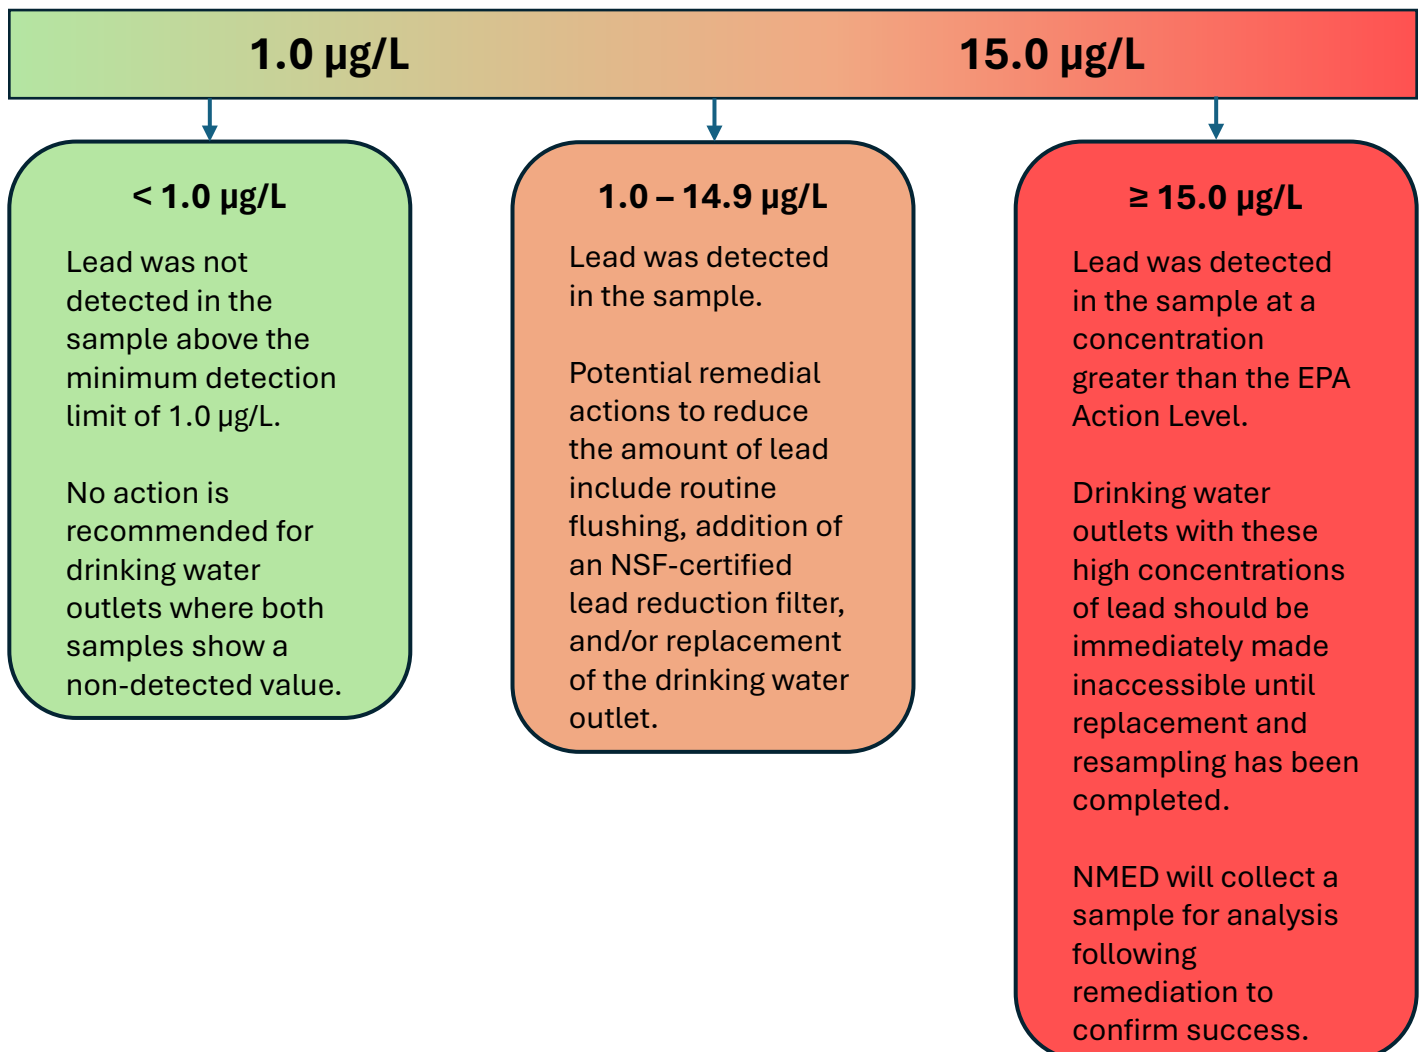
1.0 µg/L

15.0 µg/L

< 1.0 µg/L

Lead was not detected in the sample above the minimum detection limit of 1.0 µg/L.

No action is recommended for drinking water outlets where both samples show a non-detected value.

1.0 – 14.9 µg/L

Lead was detected in the sample.

Potential remedial actions to reduce the amount of lead include routine flushing, addition of an NSF-certified lead reduction filter, and/or replacement of the drinking water outlet.

≥ 15.0 µg/L

Lead was detected in the sample at a concentration greater than the EPA Action Level.

Drinking water outlets with these high concentrations of lead should be immediately made inaccessible until replacement and resampling has been completed.

NMED will collect a sample for analysis following remediation to confirm success.